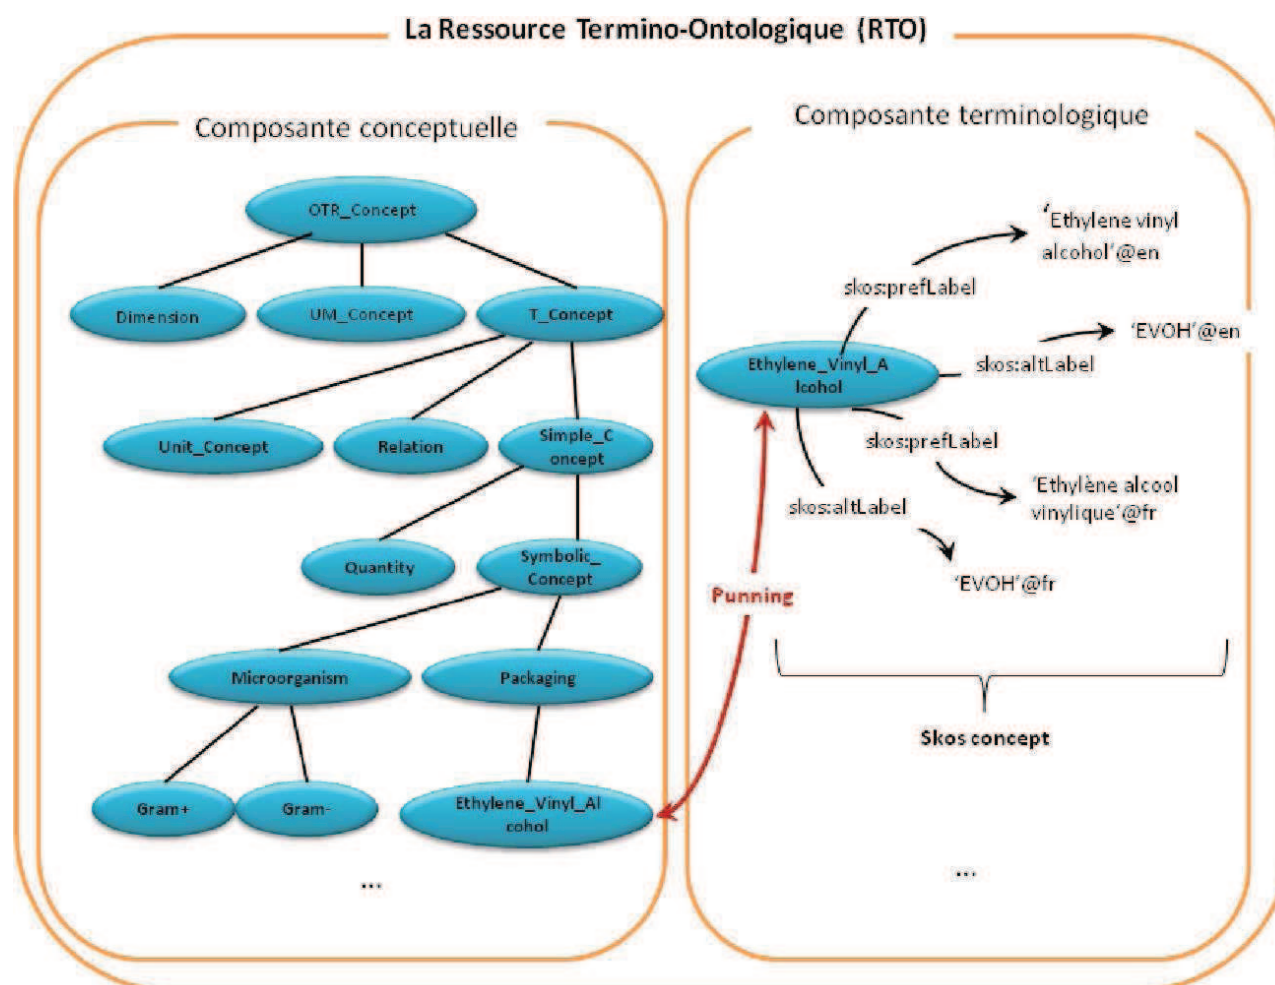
La Ressource Termino-Ontologique (RTO)

Composante conceptuelle

OTR_Concept

Dimension

UM_Concept

T_Concept

Unit_Concept

Relation

Simple_Concept

Quantity

Symbolic_Concept

Microorganism

Packaging

Gram+

Gram-

Ethylene_Vinyl_Alcohol

...

Composante terminologique

'Ethylene vinyl alcohol'@en

skos:prefLabel

'EVOH'@en

Ethylene_Vinyl_Alcohol

skos:altLabel

skos:prefLabel

'Ethylène alcool vinylique'@fr

skos:altLabel

'EVOH'@fr

Punning

Skos concept

...